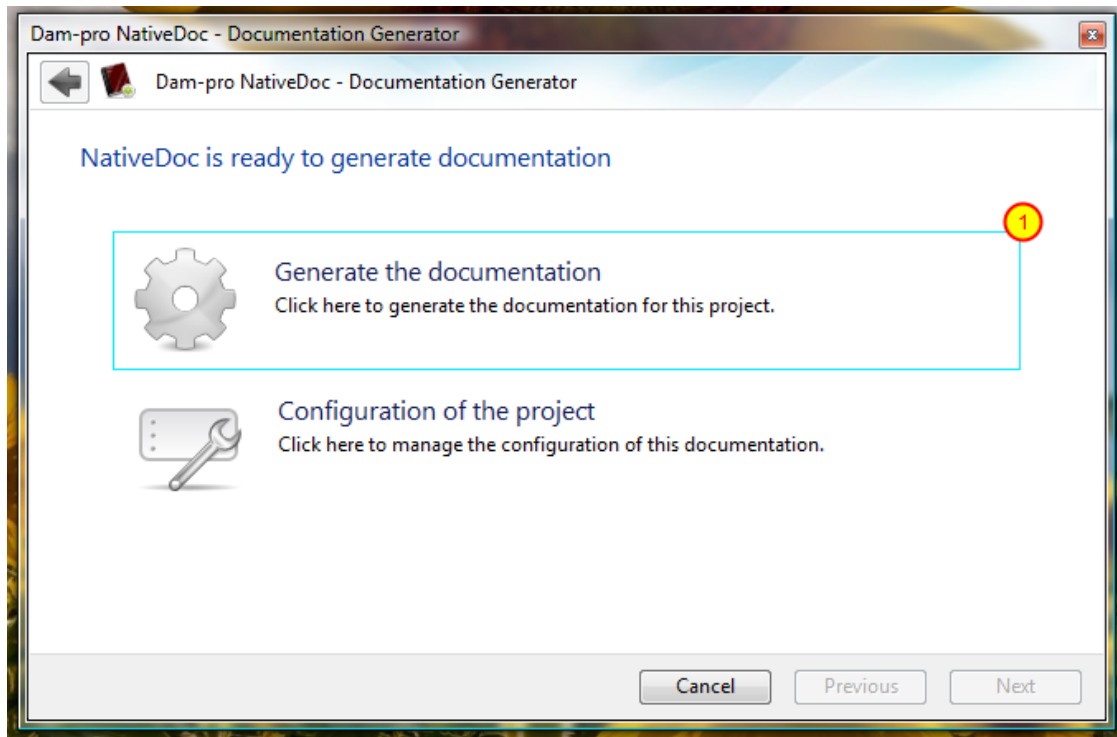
Dam-pro NativeDoc - Documentation Generator

Dam-pro NativeDoc - Documentation Generator

NativeDoc is ready to generate documentation

1

Generate the documentation
Click here to generate the documentation for this project.

Configuration of the project
Click here to manage the configuration of this documentation.

Cancel
Previous
Next